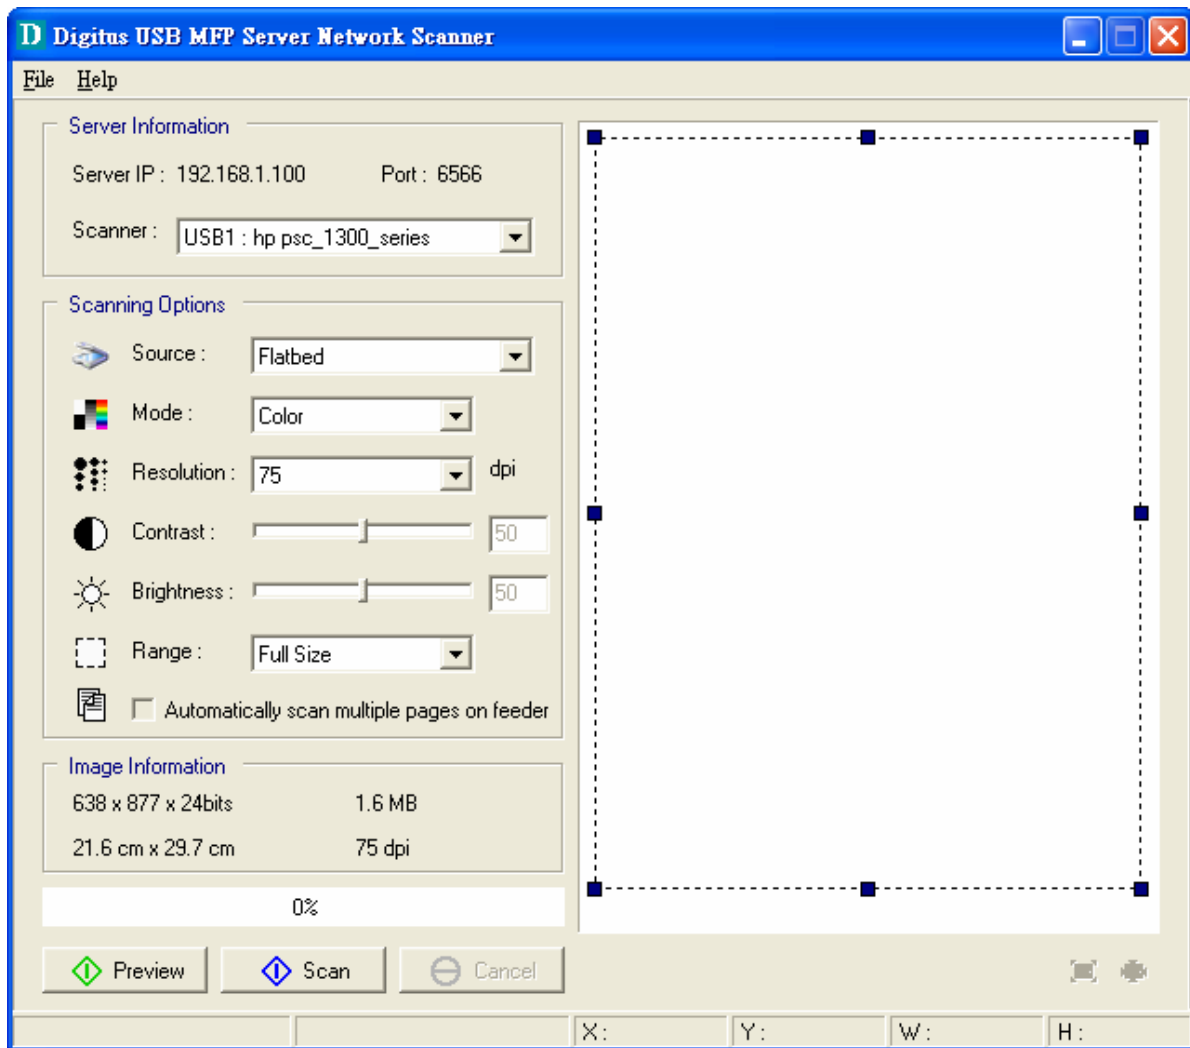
D Digitus USB MFP Server Network Scanner

File Help

Server Information

Server IP : 192.168.1.100 Port : 6566

Scanner : USB1 : hp psc_1300_series

Scanning Options

Source : Flatbed

Mode : Color

Resolution : 75 dpi

Contrast : 50

Brightness : 50

Range : Full Size

Automatically scan multiple pages on feeder

Image Information

638 x 877 x 24bits 1.6 MB

21.6 cm x 29.7 cm 75 dpi

0%

Preview Scan Cancel

X : Y : W : H :